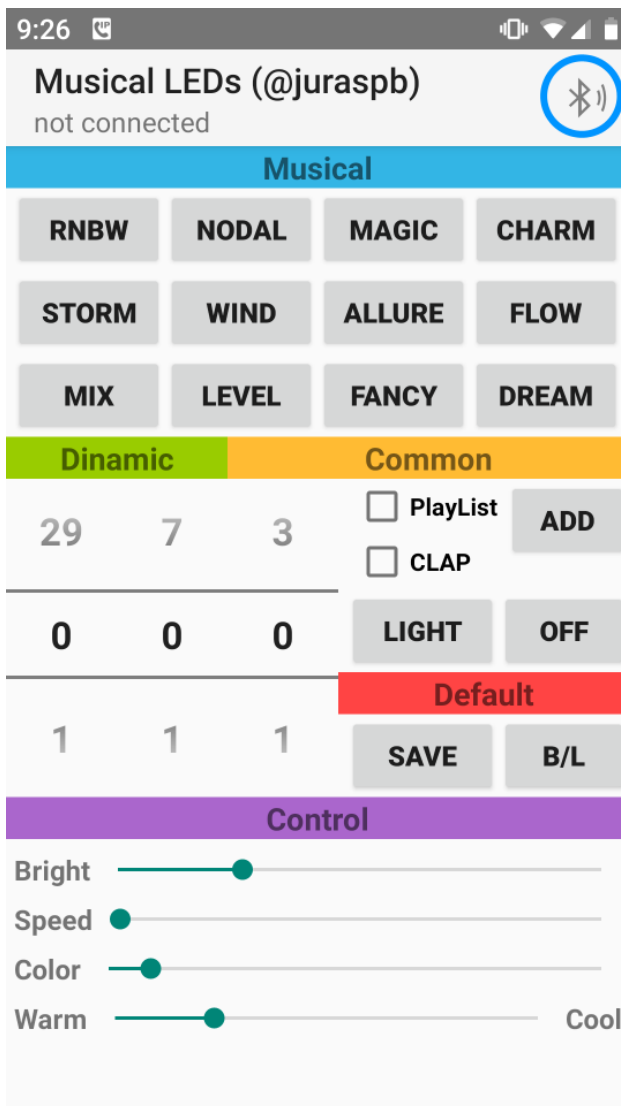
9:26

Musical LEDs (@juraspb)
not connected

Musical

RNBW NODAL MAGIC CHARM
STORM WIND ALLURE FLOW
MIX LEVEL FANCY DREAM

Dinamic

29 7 3
0 0 0
1 1 1

Common

PlayList
CLAP
ADD
LIGHT
OFF

Default

SAVE
B/L

Control

Bright
Speed
Color
Warm
Cool